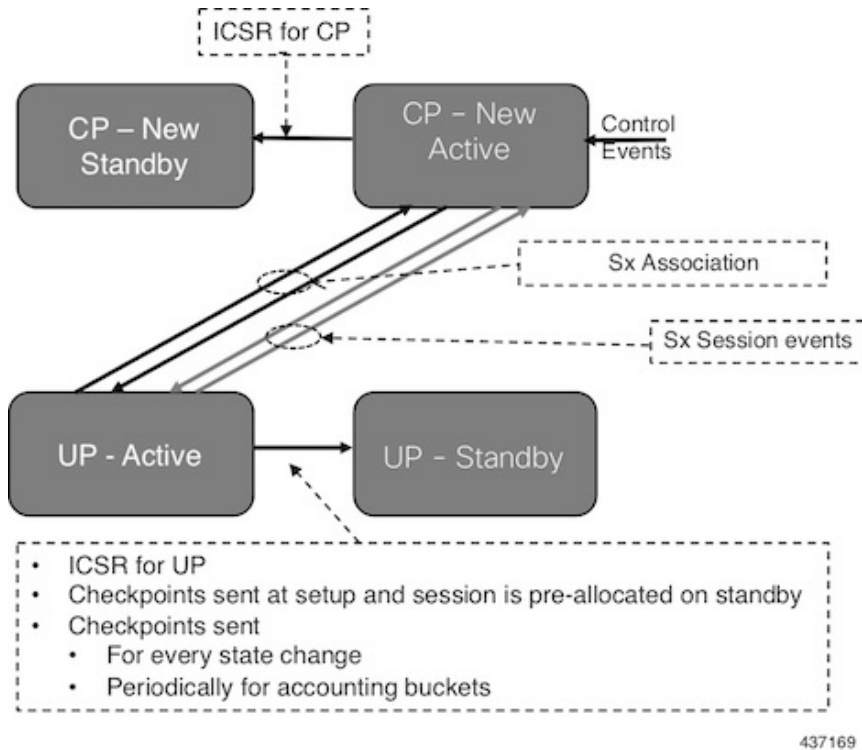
ICSR for CP

CP – New Standby

CP – New Active

Control Events

Sx Association

Sx Session events

UP - Active

UP - Standby

- ICSR for UP
- Checkpoints sent at setup and session is pre-allocated on standby
- Checkpoints sent
  - For every state change
  - Periodically for accounting buckets

437169